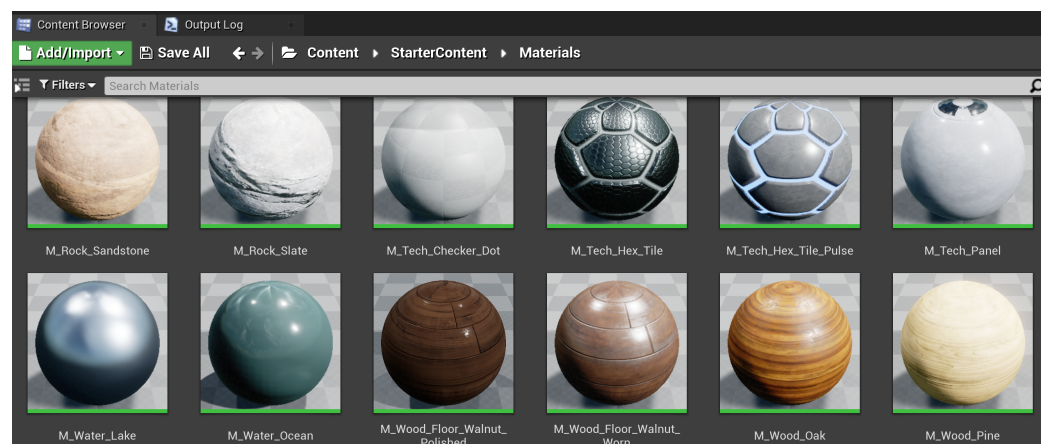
Content Browser × Output Log

Add/Import Save All Content StarterContent Materials

Filters Search Materials

M_Rock_Sandstone
M_Rock_Slate
M_Tech_Checker_Dot
M_Tech_Hex_Tile
M_Tech_Hex_Tile_Pulse
M_Tech_Panel

M_Water_Lake
M_Water_Ocean
M_Wood_Floor_Walnut_Polished
M_Wood_Floor_Walnut_Worn
M_Wood_Oak
M_Wood_Pine